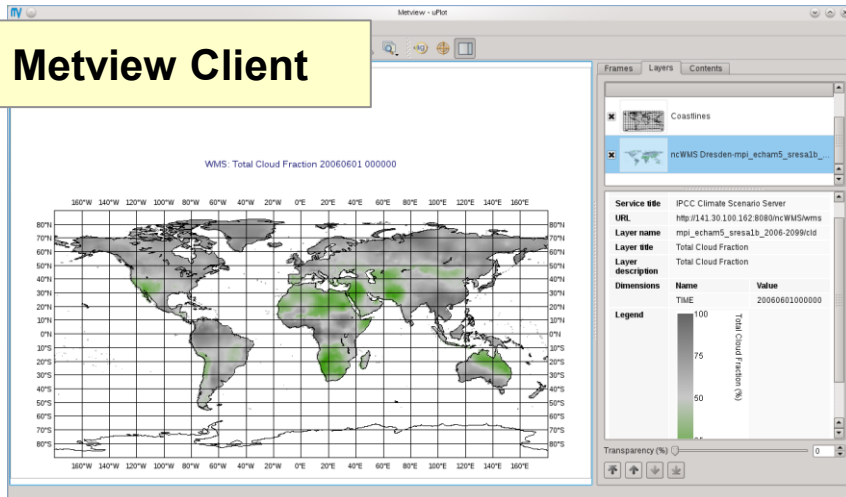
Metview - uPlot

Metview Client

Frames Layers Contents

Coastlines

ncWMS Dresden-mpi_echam5_sresa1b_...

WMS: Total Cloud Fraction 20060601 000000

160°W 140°W 120°W 100°W 80°W 60°W 40°W 20°W 0°E 20°E 40°E 60°E 80°E 100°E 120°E 140°E 160°E

80°N 70°N 60°N 50°N 40°N 30°N 20°N 10°N 0°N 10°S 20°S 30°S 40°S 50°S 60°S 70°S 80°S

| Service title | IPCC Climate Scenario Server | |
|---|---|---|
| URL | http://141.30.100.162:8080/ncWMS/wms | |
| Layer name | mpi_echam5_sresa1b_2006-2099/cld | |
| Layer title | Total Cloud Fraction | |
| Layer description | Total Cloud Fraction | |
| Dimensions | Name | Value |
| | TIME | 20060601000000 |
| Legend | | |

100
75
50
Total Cloud Fraction (%)

Transparency (%)
0